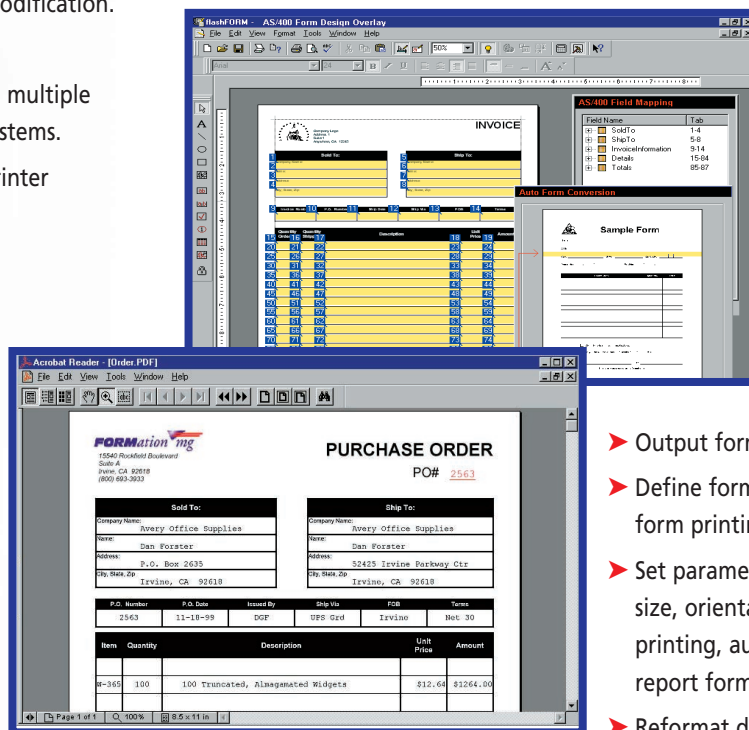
odification.

multiple
stems.

rinter

flashFORM - AS/400 Form Design Overlay
File Edit View Format Tools Window Help
50%

INVOICE
Company Logo
Sold To:
Ship To:

AS/400 Field Mapping
| Field Name | Tab |
|---|---|
| SoldTo | 1-4 |
| ShipTo | 5-8 |
| InvoiceInformation | 9-14 |
| Details | 15-84 |
| Totals | 85-87 |

Auto Form Conversion
Sample Form

Acrobat Reader - [Order.PDF]
File Edit View Tools Window Help

FORMation mg
15540 Rockfield Boulevard
Suite A
Irvine, CA 92618
(800) 693-3933

PURCHASE ORDER
PO# 2563

Sold To:
Company Name:
Avery Office Supplies
Name:
Dan Forster
Address:
P.O. Box 2635
City, State, Zip
Irvine, CA 92618

Ship To:
Company Name:
Avery Office Supplies
Name:
Dan Forster
Address:
52425 Irvine Parkway Ctr
City, State, Zip
Irvine, CA 92618

| P.O. Number | P.O. Date | Issued By | Ship Via | FOB | Terms |
|---|---|---|---|---|---|
| 2563 | 11-18-99 | DGF | UPS Grd | Irvine | Net 30 |

| Item | Quantity | Description | Unit Price | Amount |
|---|---|---|---|---|
| W-365 | 100 | 100 Truncated, Almagamated Widgets | $12.64 | $1264.00 |

Page 1 of 1 100% 8.5 x 11 in

➤ Output for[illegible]
➤ Define form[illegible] form printin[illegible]
➤ Set parame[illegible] size, orienta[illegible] printing, au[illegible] report form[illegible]
➤ Reformat d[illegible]